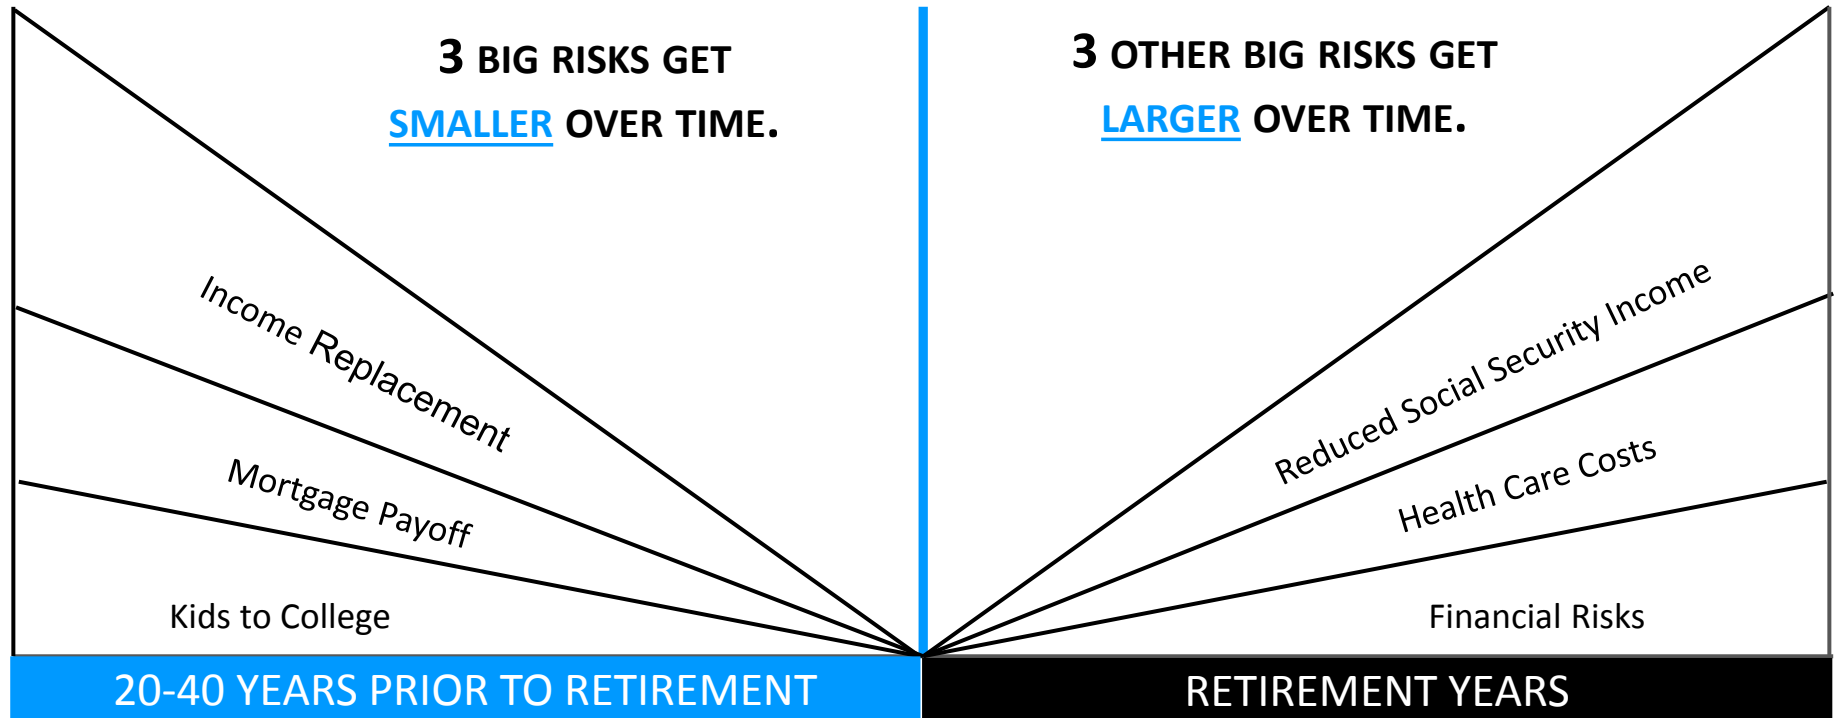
3 BIG RISKS GET SMALLER OVER TIME.

Income Replacement

Mortgage Payoff

Kids to College

3 OTHER BIG RISKS GET LARGER OVER TIME.

Reduced Social Security Income

Health Care Costs

Financial Risks

20-40 YEARS PRIOR TO RETIREMENT

RETIREMENT YEARS